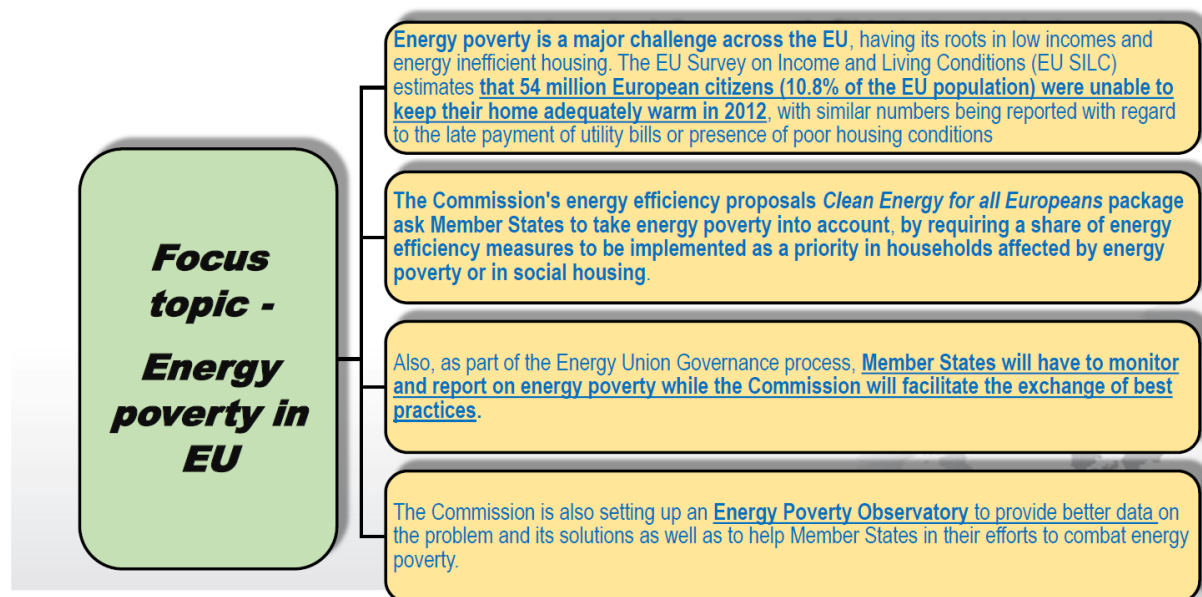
Focus topic - Energy poverty in EU

Energy poverty is a major challenge across the EU, having its roots in low incomes and energy inefficient housing. The EU Survey on Income and Living Conditions (EU SILC) estimates that 54 million European citizens (10.8% of the EU population) were unable to keep their home adequately warm in 2012, with similar numbers being reported with regard to the late payment of utility bills or presence of poor housing conditions

The Commission's energy efficiency proposals Clean Energy for all Europeans package ask Member States to take energy poverty into account, by requiring a share of energy efficiency measures to be implemented as a priority in households affected by energy poverty or in social housing.

Also, as part of the Energy Union Governance process, Member States will have to monitor and report on energy poverty while the Commission will facilitate the exchange of best practices.

The Commission is also setting up an Energy Poverty Observatory to provide better data on the problem and its solutions as well as to help Member States in their efforts to combat energy poverty.